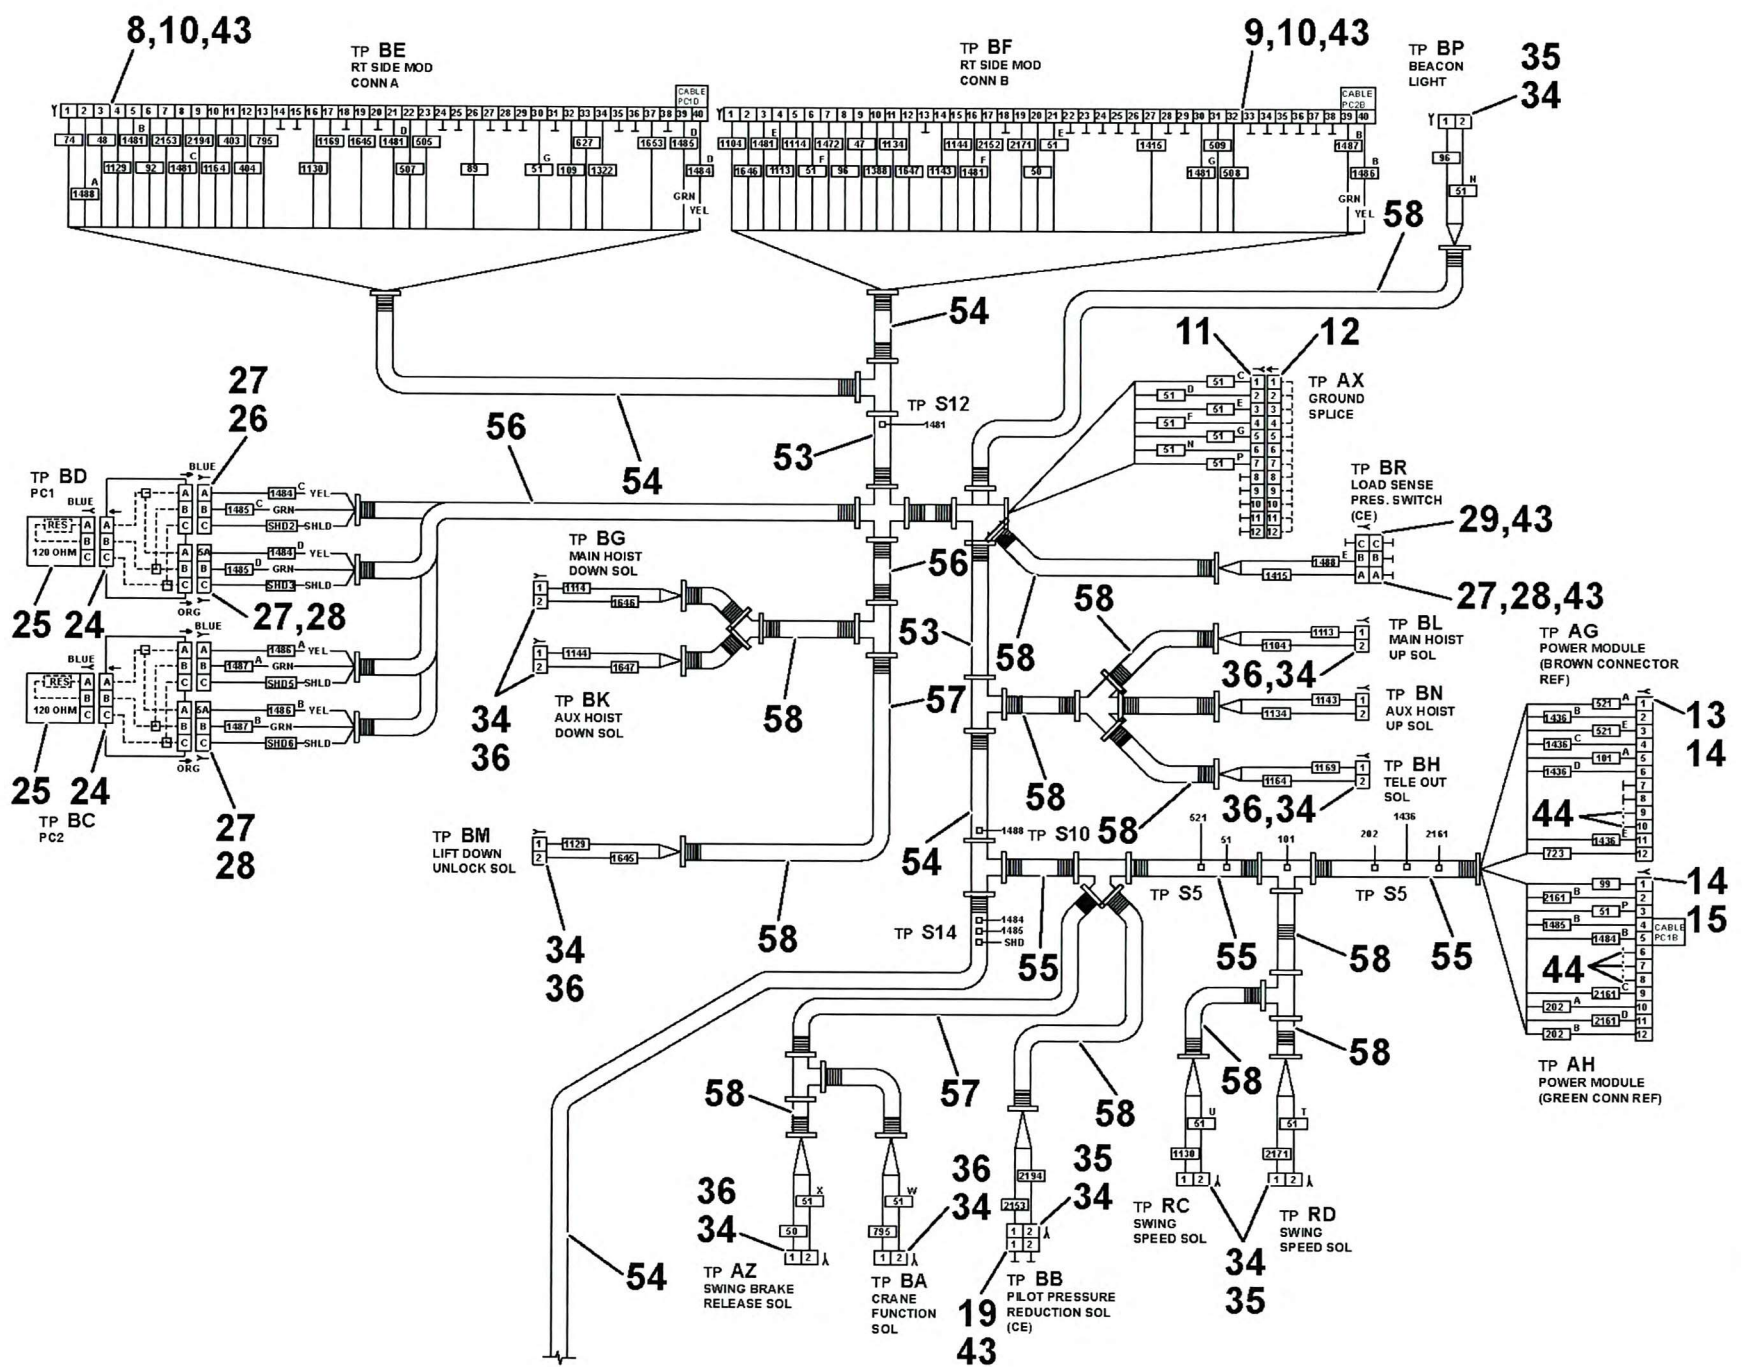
8,10,43

TP BE
RT SIDE MOD
CONN A

CABLE PC1D

1 2 3 4 5 6 7 8 9 10 11 12 13 14 15 16 17 18 19 20 21 22 23 24 25 26 27 28 29 30 31 32 33 34 35 36 37 38 39 40

74 48 1481 2153 2194 403 795 1169 1645 1481 505 627 1653 1485
1129 92 1481 1164 404 1130 507 89 51 109 1322 1484
1488
A B C D G D
GRN YEL

TP BF
RT SIDE MOD
CONN B

9,10,43

CABLE PC2B

1 2 3 4 5 6 7 8 9 10 11 12 13 14 15 16 17 18 19 20 21 22 23 24 25 26 27 28 29 30 31 32 33 34 35 36 37 38 39 40

1104 1481 1114 1472 47 1134 1144 2152 2171 51 1416 509 1487
1646 1113 51 96 1388 1647 1143 1481 50 1481 508 1486
E F F E G B B
GRN YEL

TP BP
BEACON
LIGHT

35
34

1 2
96
51
N

58

54

11 12

TP AX
GROUND
SPLICE

51 C 51 D 51 E 51 F 51 G 51 N 51 P
1 2 3 4 5 6 7 8 9 10 11 12

TP S12
1481

53

27
26

56

54

TP BD
PC1

BLUE
BLUE
RES
120 OHM
A B C
A B C
A B C
5A B C
A B C
A B C
1484 C YEL
1485 C GRN
SHD2 SHLD
1484 D YEL
1485 D GRN
SHD3 SHLD
ORG

25 24 27,28

TP BR
LOAD SENSE
PRES. SWITCH
(CE)

29,43

1488 E
1415
C C
B B
A A

27,28,43

TP BG
MAIN HOIST
DOWN SOL

1 2
1114
1646

56

53

58

TP BK
AUX HOIST
DOWN SOL

1 2
1144
1647

58

34
36

57

BLUE
BLUE
RES
120 OHM
A B C
A B C
A B C
5A B C
1486 A YEL
1487 A GRN
SHD5 SHLD
1486 B YEL
1487 B GRN
SHD6 SHLD
ORG

25 24

TP BC
PC2

27
28

58

TP BL
MAIN HOIST
UP SOL
1113 1104
1 2

36,34

TP BN
AUX HOIST
UP SOL
1143 1134
1 2

58

TP BH
TELE OUT
SOL
1169 1164
1 2

36,34

58

TP AG
POWER MODULE
(BROWN CONNECTOR
REF)

521 A
1436 B
521 E
1436 C
101 A
1436 D
1436 E
723
1 2 3 4 5 6 7 8 9 10 11 12

13
14

44

TP BM
LIFT DOWN
UNLOCK SOL
1 2
1129
1645

54

1488
TP S10

521 51 101 202 1436 2161

TP S5
TP S5

14
15

99
2161 B
51 P
1485 B
1484 B
2161 C
202 A
2161 D
202 B
1 2 3 4 5 6 7 8 9 10 11 12
CABLE PC1B

44

TP S14
1484
1485
SHD

34
36

58

55 55 58 55

58

57

58

58

TP AH
POWER MODULE
(GREEN CONN REF)

58

36
34

51 X
50
1 2

TP AZ
SWING BRAKE
RELEASE SOL

51 W
795
1 2

TP BA
CRANE
FUNCTION
SOL

36
34

2194
2153
1 2
1 2

35
34

TP BB
PILOT PRESSURE
REDUCTION SOL
(CE)

19
43

51 U
1130
1 2

TP RC
SWING
SPEED SOL

51 T
2171
1 2

TP RD
SWING
SPEED SOL

34
35

54